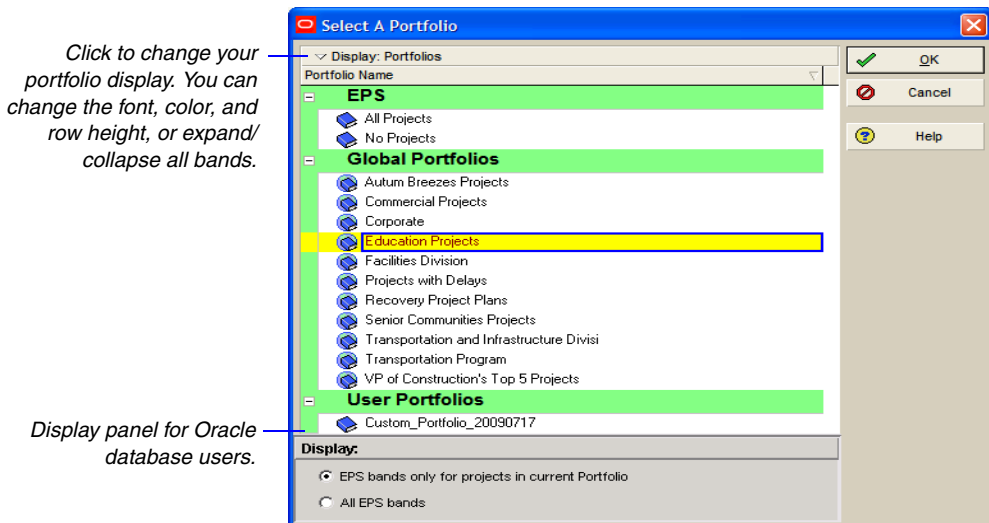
Click to change your portfolio display. You can change the font, color, and row height, or expand/ collapse all bands.

Display panel for Oracle database users.

Select A Portfolio

Display: Portfolios

Portfolio Name

EPS

All Projects

No Projects

Global Portfolios

Autum Breezes Projects

Commercial Projects

Corporate

Education Projects

Facilities Division

Projects with Delays

Recovery Project Plans

Senior Communities Projects

Transportation and Infrastructure Divisi

Transportation Program

VP of Construction's Top 5 Projects

User Portfolios

Custom_Portfolio_20090717

Display:

EPS bands only for projects in current Portfolio

All EPS bands

OK

Cancel

Help